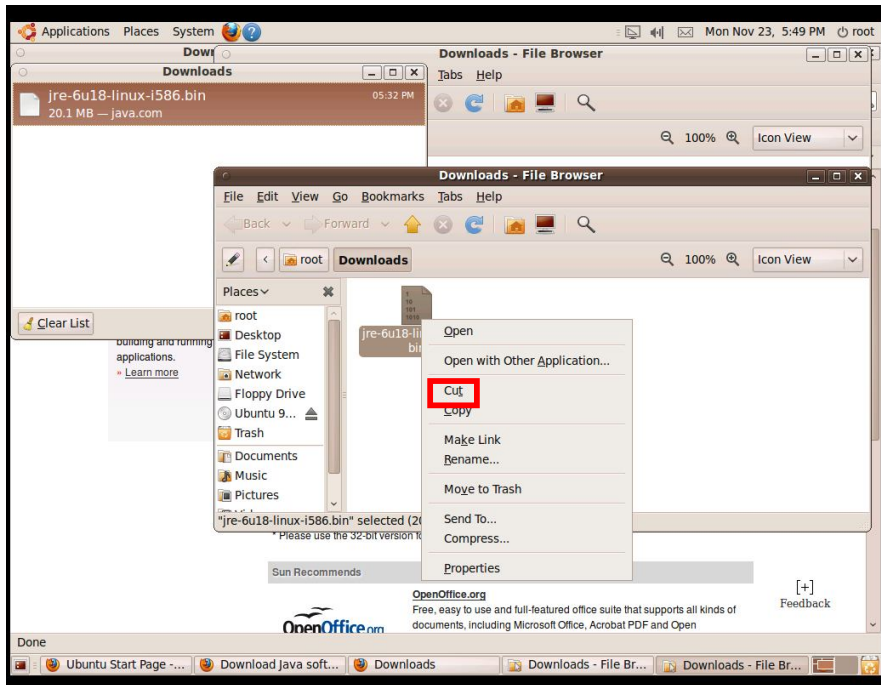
Applications Places System

Mon Nov 23, 5:49 PM root

Downloads

jre-6u18-linux-i586.bin
20.1 MB — java.com
05:32 PM

Clear List

Downloads - File Browser

Tabs Help

100% Icon View

Downloads - File Browser

File Edit View Go Bookmarks Tabs Help

Back Forward

root Downloads

100% Icon View

Places

root
Desktop
File System
Network
Floppy Drive
Ubuntu 9...
Trash
Documents
Music
Pictures

jre-6u18-li bin

Open
Open with Other Application...
Cut
Copy
Make Link
Rename...
Move to Trash
Send To...
Compress...
Properties

"jre-6u18-linux-i586.bin" selected (20

building and running applications.
» Learn more

* Please use the 32-bit version fo

Sun Recommends

OpenOffice.org
Free, easy to use and full-featured office suite that supports all kinds of documents, including Microsoft Office, Acrobat PDF and Open

OpenOffice.org

[+]
Feedback

Done

Ubuntu Start Page -... Download Java soft... Downloads Downloads - File Br... Downloads - File Br...